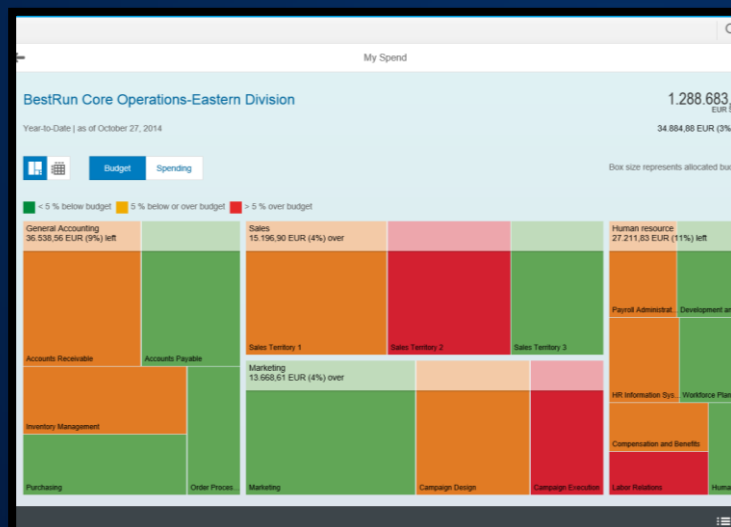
My Spend

BestRun Core Operations-Eastern Division

1.288.683
EUR

Year-to-Date | as of October 27, 2014

34.884,88 EUR (3%

Budget Spending

Box size represents allocated bud

< 5 % below budget 5 % below or over budget > 5 % over budget

General Accounting
36.538,56 EUR (9%) left

Accounts Receivable

Accounts Payable

Inventory Management

Purchasing

Order Proces...

Sales
15.196,90 EUR (4%) over

Sales Territory 1

Sales Territory 2

Sales Territory 3

Marketing
13.668,61 EUR (4%) over

Marketing

Campaign Design

Campaign Execution

Human resource
27.211,83 EUR (11%) left

Payroll Administrat...

Development an

HR Information Sys...

Workforce Plan

Compensation and Benefits

Labor Relations

Huma